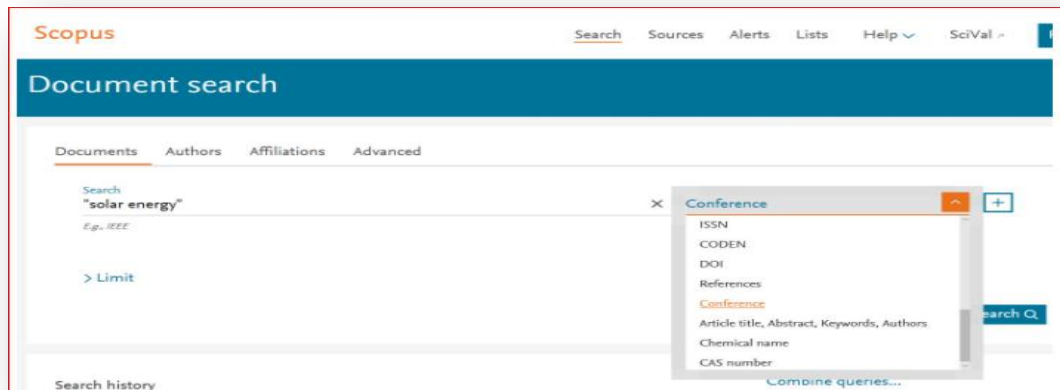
Scopus

Search Sources Alerts Lists Help SciVal

Document search

Documents Authors Affiliations Advanced

Search
"solar energy"

E.g., IEEE

> Limit

Conference

ISSN
CODEN
DOI
References
Conference
Article title, Abstract, Keywords, Authors
Chemical name
CAS number

+

earch

Search history

Combine queries...